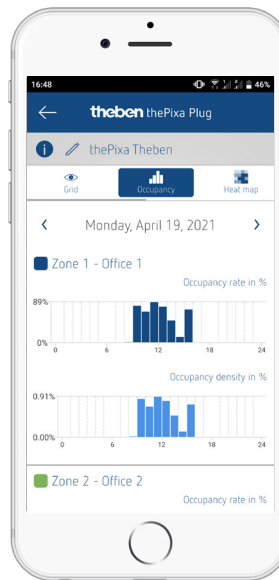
16:48
46%

theben thePixa Plug

thePixa Theben

Grid
Occupancy
Heat map

Monday, April 19, 2021

Zone 1 - Office 1

Occupancy rate in %

89%
0%
0
6
12
18
24

Occupancy density in %

0.91%
0.00%
0
6
12
18
24

Zone 2 - Office 2

Occupancy rate in %